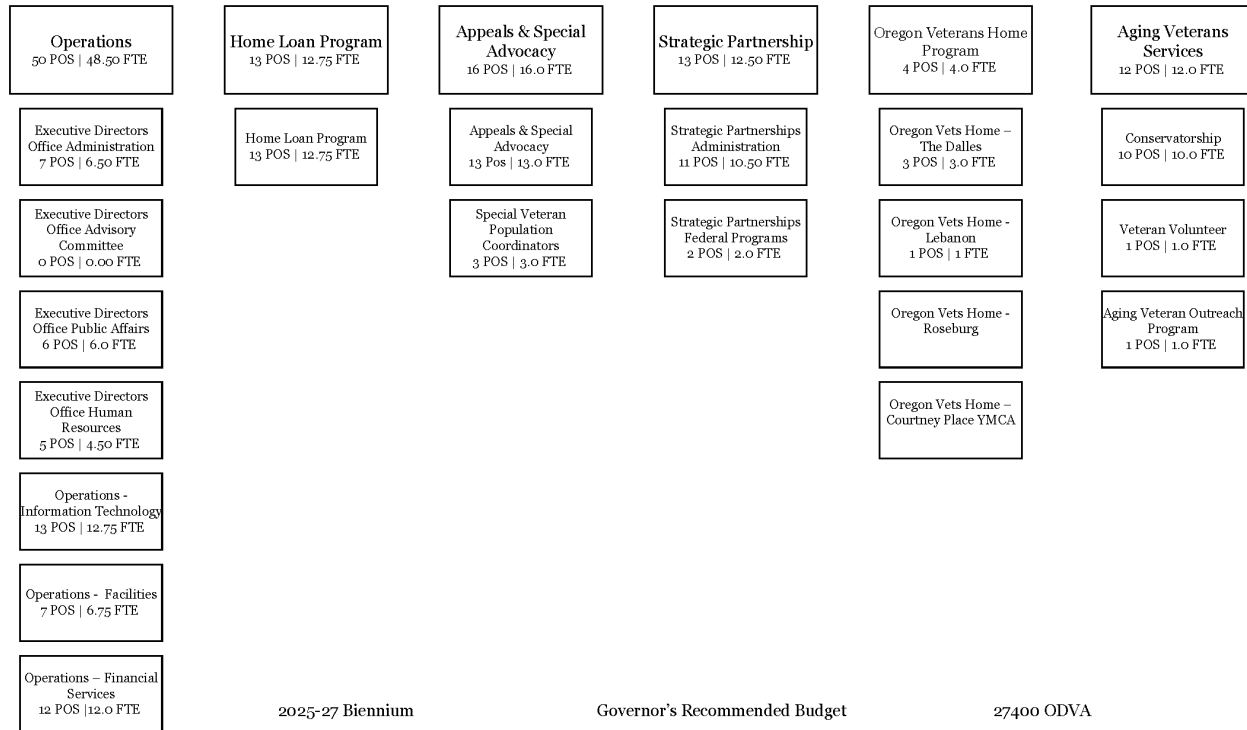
Operations
50 POS | 48.50 FTE

Executive Directors Office Administration
7 POS | 6.50 FTE

Executive Directors Office Advisory Committee
0 POS | 0.00 FTE

Executive Directors Office Public Affairs
6 POS | 6.0 FTE

Executive Directors Office Human Resources
5 POS | 4.50 FTE

Operations - Information Technology
13 POS | 12.75 FTE

Operations - Facilities
7 POS | 6.75 FTE

Operations – Financial Services
12 POS |12.0 FTE

Home Loan Program
13 POS | 12.75 FTE

Home Loan Program
13 POS | 12.75 FTE

Appeals & Special Advocacy
16 POS | 16.0 FTE

Appeals & Special Advocacy
13 Pos | 13.0 FTE

Special Veteran Population Coordinators
3 POS | 3.0 FTE

Strategic Partnership
13 POS | 12.50 FTE

Strategic Partnerships Administration
11 POS | 10.50 FTE

Strategic Partnerships Federal Programs
2 POS | 2.0 FTE

Oregon Veterans Home Program
4 POS | 4.0 FTE

Oregon Vets Home – The Dalles
3 POS | 3.0 FTE

Oregon Vets Home - Lebanon
1 POS | 1 FTE

Oregon Vets Home - Roseburg

Oregon Vets Home – Courtney Place YMCA

Aging Veterans Services
12 POS | 12.0 FTE

Conservatorship
10 POS | 10.0 FTE

Veteran Volunteer
1 POS | 1.0 FTE

Aging Veteran Outreach Program
1 POS | 1.0 FTE

2025-27 Biennium

Governor's Recommended Budget

27400 ODVA